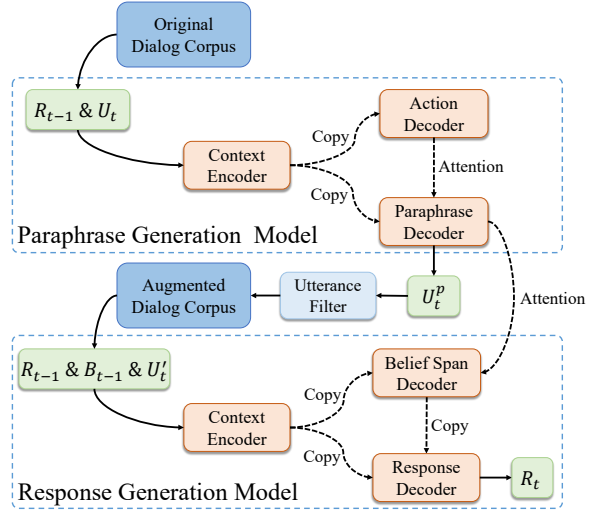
Original Dialog Corpus

$R_{t-1}$ & $U_t$

Action Decoder

Copy

Context Encoder

Attention

Copy

Paraphrase Decoder

Paraphrase Generation Model

Augmented Dialog Corpus

Utterance Filter

$U_t^p$

Attention

$R_{t-1}$ & $B_{t-1}$ & $U_t'$

Belief Span Decoder

Copy

Context Encoder

Copy

Copy

Response Decoder

$R_t$

Response Generation Model